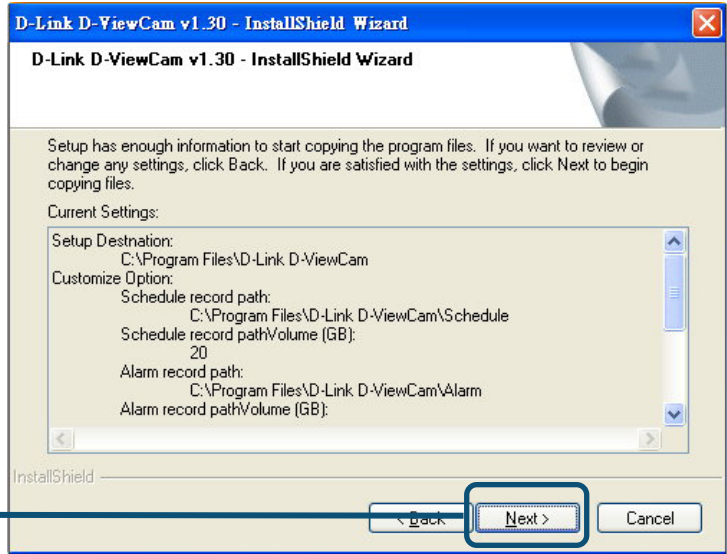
D-Link D-ViewCam v1.30 - InstallShield Wizard

D-Link D-ViewCam v1.30 - InstallShield Wizard

Setup has enough information to start copying the program files. If you want to review or change any settings, click Back. If you are satisfied with the settings, click Next to begin copying files.

Current Settings:

Setup Destnation:
C:\Program Files\D-Link D-ViewCam
Customize Option:
Schedule record path:
C:\Program Files\D-Link D-ViewCam\Schedule
Schedule record pathVolume (GB):
20
Alarm record path:
C:\Program Files\D-Link D-ViewCam\Alarm
Alarm record pathVolume (GB):

InstallShield

< Back
Next >
Cancel